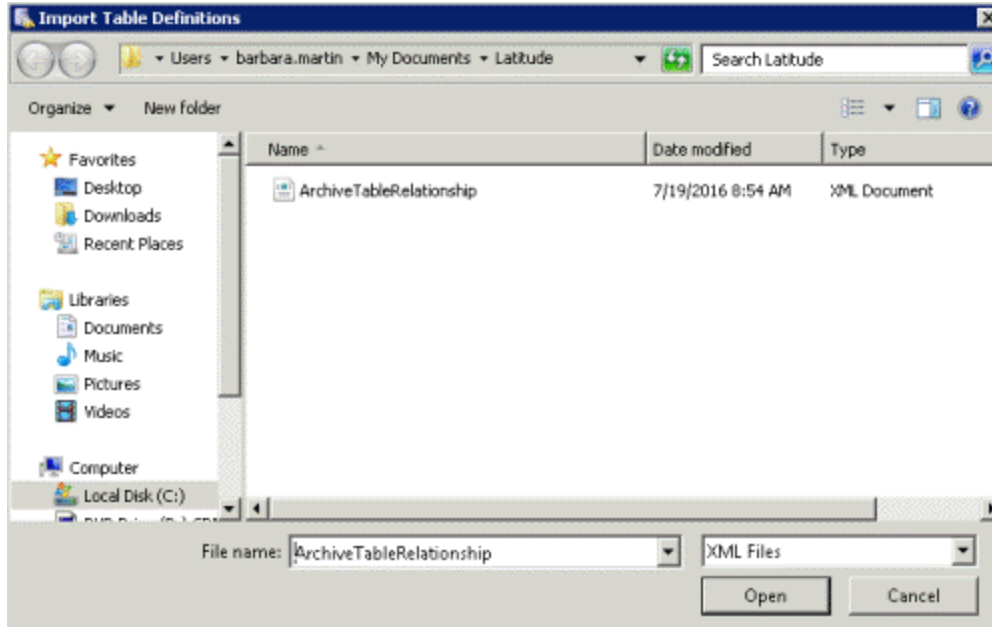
Import Table Definitions

Users ▸ barbara.martin ▸ My Documents ▸ Latitude

Search Latitude

Organize ▾ New folder

Favorites
Desktop
Downloads
Recent Places

Libraries
Documents
Music
Pictures
Videos

Computer
Local Disk (C:)
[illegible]

| Name | Date modified | Type |
|---|---|---|
| ArchiveTableRelationship | 7/19/2016 8:54 AM | XML Document |

File name: ArchiveTableRelationship

XML Files

Open

Cancel